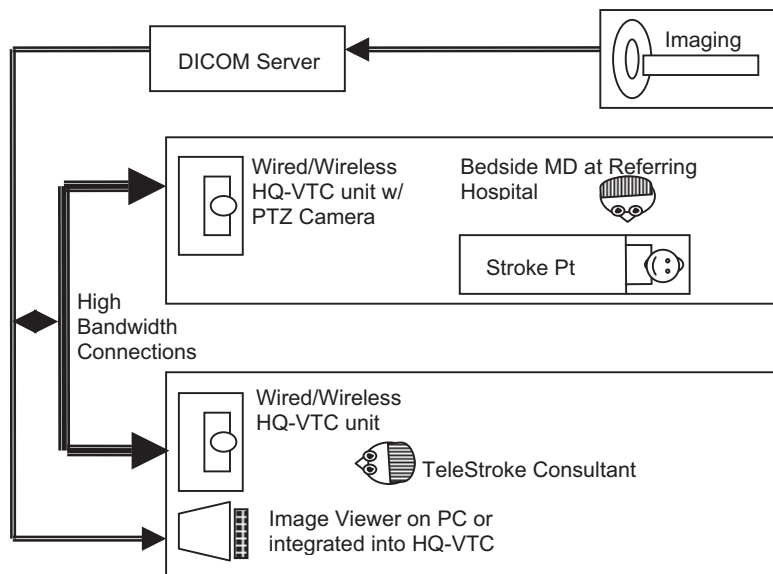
DICOM Server

Imaging

Wired/Wireless HQ-VTC unit w/ PTZ Camera

Bedside MD at Referring Hospital

Stroke Pt

High Bandwidth Connections

Wired/Wireless HQ-VTC unit

TeleStroke Consultant

Image Viewer on PC or integrated into HQ-VTC